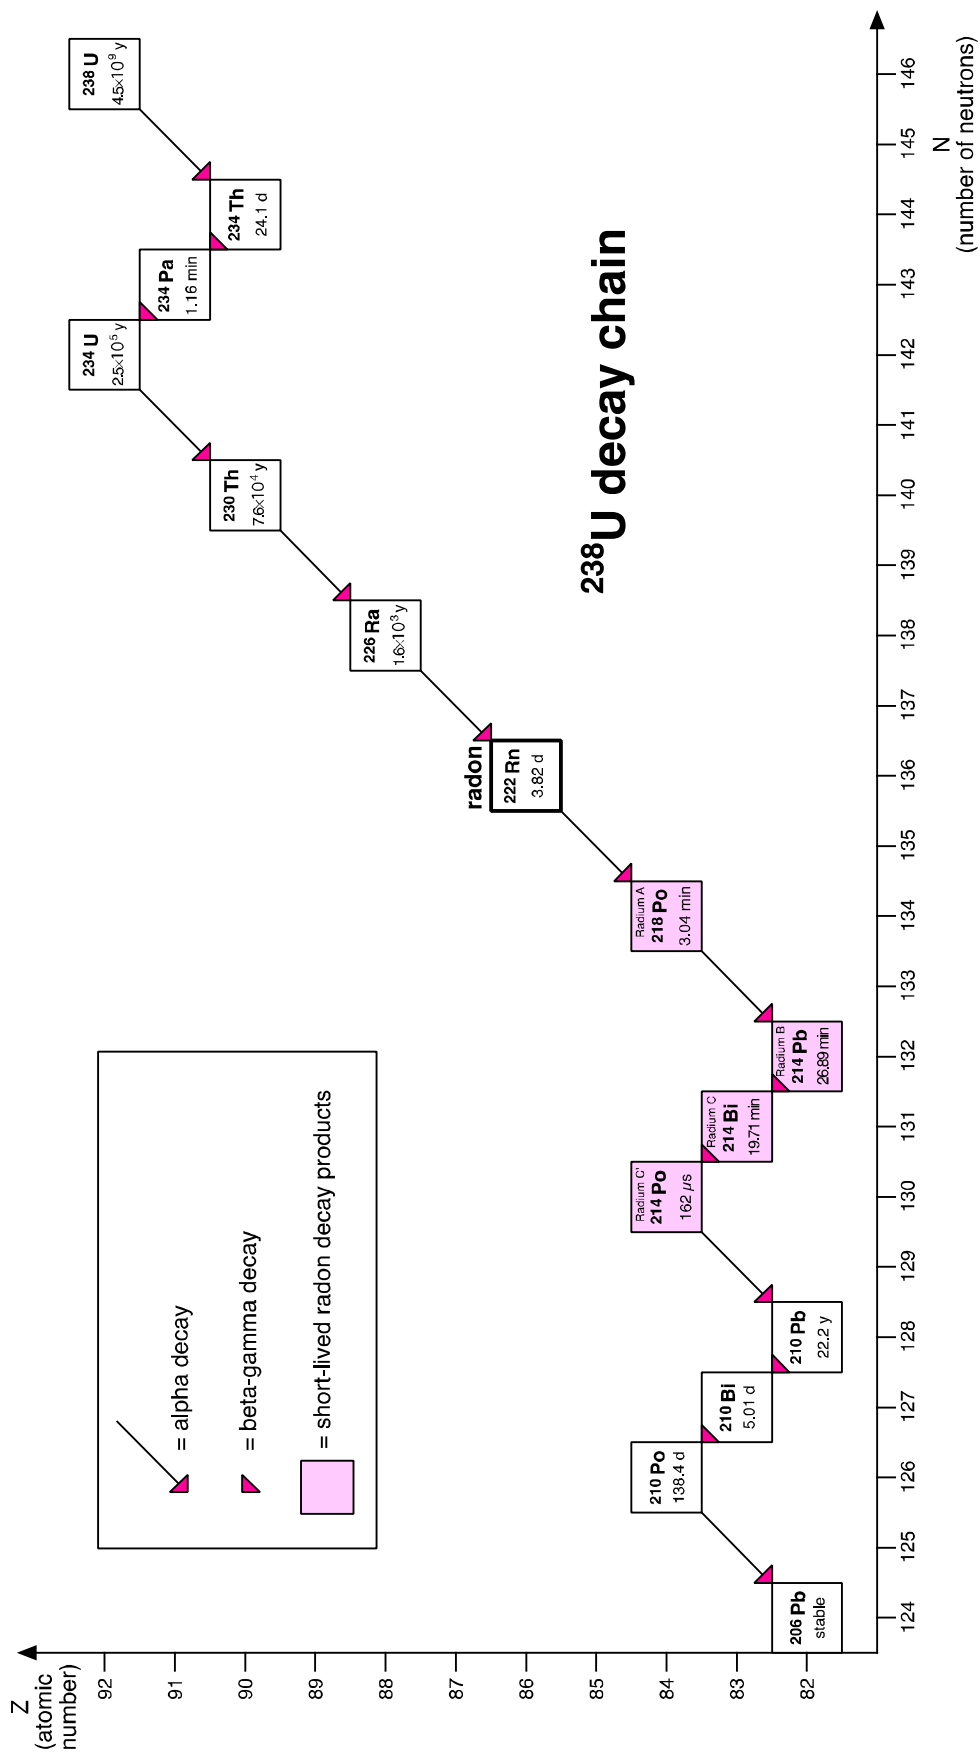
$^{238}$U decay chain

238 U
$4.5\times10^9$ y

234 Th
24.1 d

234 Pa
1.16 min

234 U
$2.5\times10^5$ y

230 Th
$7.6\times10^4$ y

226 Ra
$1.6\times10^3$ y

radon
222 Rn
3.82 d

Radium A
218 Po
3.04 min

Radium B
214 Pb
26.89 min

Radium C
214 Bi
19.71 min

Radium C'
214 Po
162 $\mu$s

210 Pb
22.2 y

210 Bi
5.01 d

210 Po
138.4 d

206 Pb
stable

= alpha decay

= beta-gamma decay

= short-lived radon decay products

Z
(atomic
number)

92
91
90
89
88
87
86
85
84
83
82

124
125
126
127
128
129
130
131
132
133
134
135
136
137
138
139
140
141
142
143
144
145
146

N
(number of neutrons)